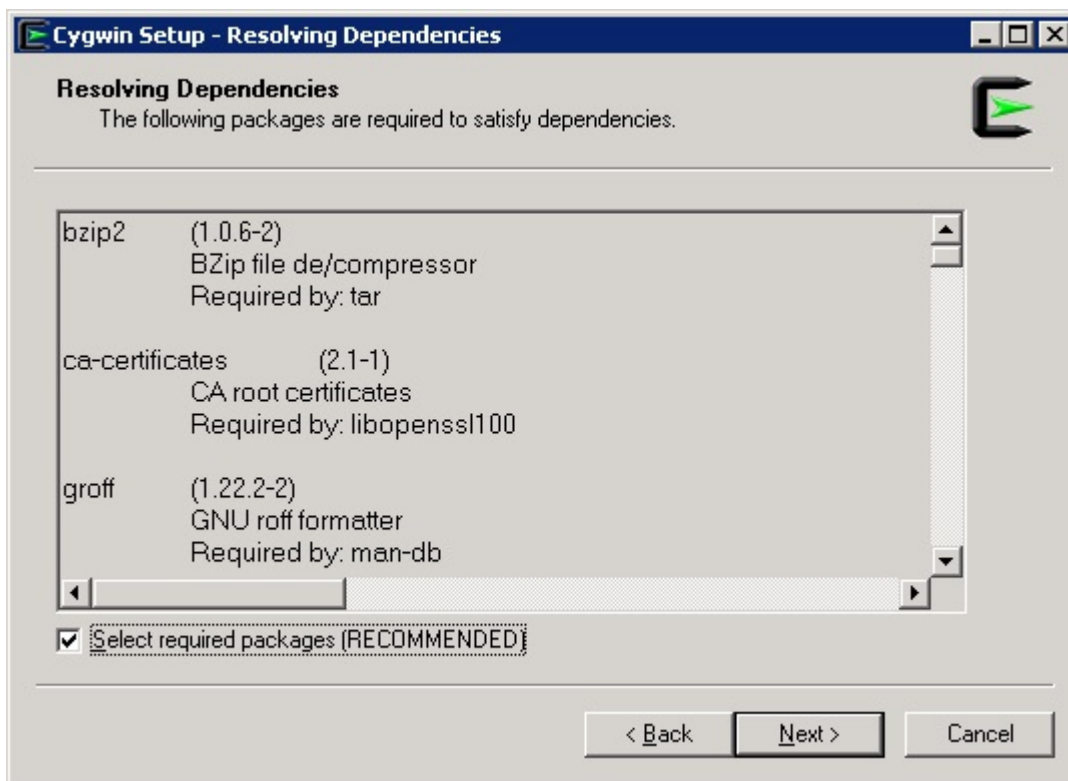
Cygwin Setup - Resolving Dependencies

Resolving Dependencies
The following packages are required to satisfy dependencies.

bzip2 (1.0.6-2)
BZip file de/compressor
Required by: tar

ca-certificates (2.1-1)
CA root certificates
Required by: libopenssl100

groff (1.22.2-2)
GNU roff formatter
Required by: man-db

Select required packages (RECOMMENDED)

< Back
Next >
Cancel